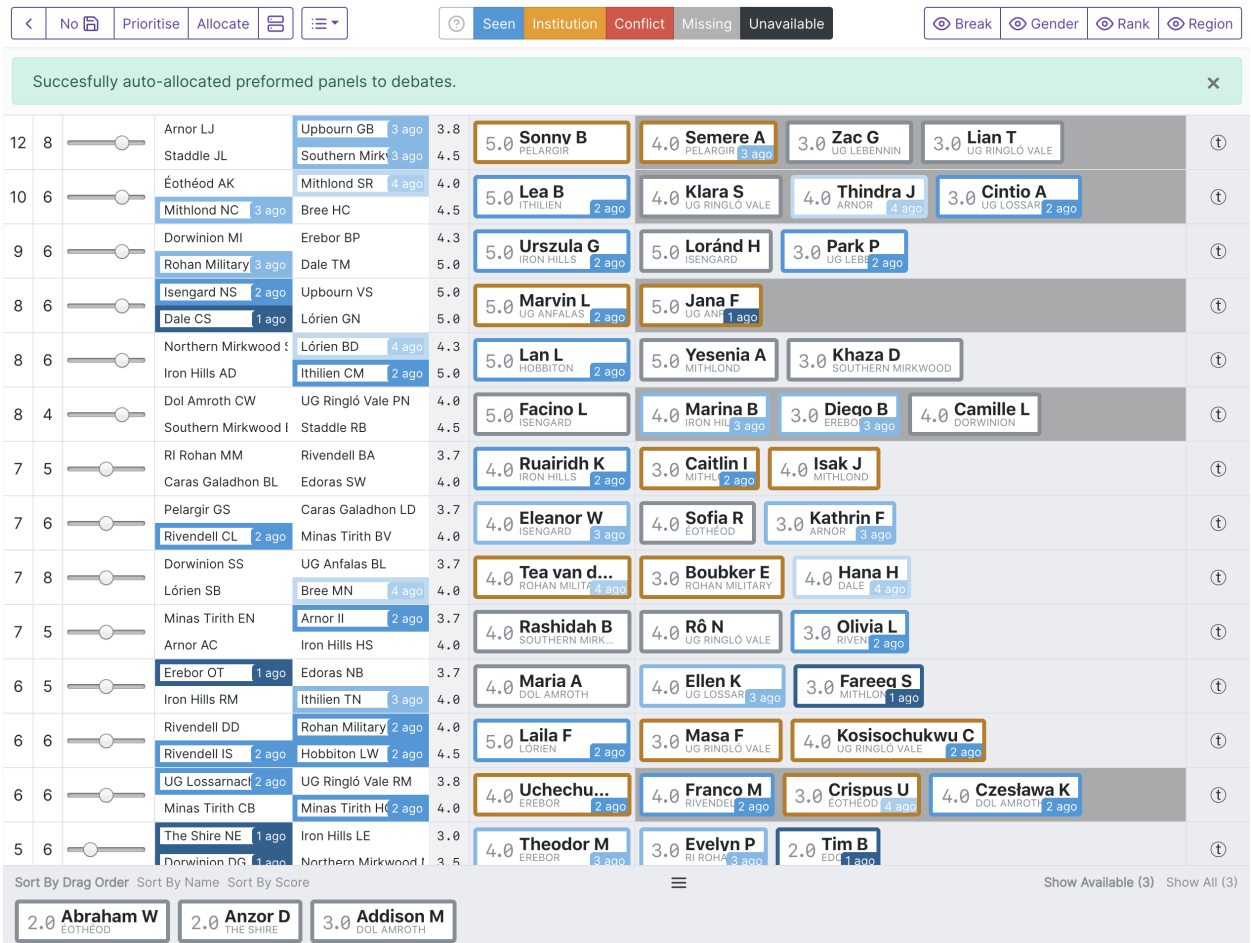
< No Prioritise Allocate

? Seen Institution Conflict Missing Unavailable

Break Gender Rank Region

Succesfully auto-allocated preformed panels to debates. ×

| | | | | | | | |
|---|---|---|---|---|---|---|---|
| 12 | 8 | Arnor LJ / Staddle JL | Upbourn GB 3 ago / Southern Mirky 3 ago | 3.8 / 4.5 | 5.0 Sonny B PELARGIR | 4.0 Semere A PELARGIR 3 ago; 3.0 Zac G UG LEBENNIN; 3.0 Lian T UG RINGLÓ VALE | ⓣ |
| 10 | 6 | Éothéod AK / Mithlond NC 3 ago | Mithlond SR 4 ago / Bree HC | 4.0 / 4.5 | 5.0 Lea B ITHILIEN 2 ago | 4.0 Klara S UG RINGLÓ VALE; 4.0 Thindra J ARNOR 4 ago; 3.0 Cintio A UG LOSSAR 2 ago | ⓣ |
| 9 | 6 | Dorwinion MI / Rohan Military 3 ago | Erebor BP / Dale TM | 4.3 / 5.0 | 5.0 Urszula G IRON HILLS 2 ago | 5.0 Loránd H ISENGARD; 3.0 Park P UG LEBE 2 ago | ⓣ |
| 8 | 6 | Isengard NS 2 ago / Dale CS 1 ago | Upbourn VS / Lórien GN | 5.0 / 5.0 | 5.0 Marvin L UG ANFALAS 2 ago | 5.0 Jana F UG ANF 1 ago | ⓣ |
| 8 | 6 | Northern Mirkwood S / Iron Hills AD | Lórien BD 4 ago / Ithilien CM 2 ago | 4.3 / 5.0 | 5.0 Lan L HOBBITON 2 ago | 5.0 Yesenia A MITHLOND; 3.0 Khaza D SOUTHERN MIRKWOOD | ⓣ |
| 8 | 4 | Dol Amroth CW / Southern Mirkwood I | UG Ringló Vale PN / Staddle RB | 4.0 / 4.5 | 5.0 Facino L ISENGARD | 4.0 Marina B IRON HIL 3 ago; 3.0 Diego B EREBO 3 ago; 4.0 Camille L DORWINION | ⓣ |
| 7 | 5 | RI Rohan MM / Caras Galadhon BL | Rivendell BA / Edoras SW | 3.7 / 4.0 | 4.0 Ruairidh K IRON HILLS 2 ago | 3.0 Caitlin I MITHL 2 ago; 4.0 Isak J MITHLOND | ⓣ |
| 7 | 6 | Pelargir GS / Rivendell CL 2 ago | Caras Galadhon LD / Minas Tirith BV | 3.7 / 4.0 | 4.0 Eleanor W ISENGARD 3 ago | 4.0 Sofia R ÉOTHÉOD; 3.0 Kathrin F ARNOR 3 ago | ⓣ |
| 7 | 8 | Dorwinion SS / Lórien SB | UG Anfalas BL / Bree MN 4 ago | 3.7 / 4.0 | 4.0 Tea van d... ROHAN MILITA 4 ago | 3.0 Boubker E ROHAN MILITARY; 4.0 Hana H DALE 4 ago | ⓣ |
| 7 | 5 | Minas Tirith EN / Arnor AC | Arnor II 2 ago / Iron Hills HS | 3.7 / 4.0 | 4.0 Rashidah B SOUTHERN MIRK... | 4.0 Rô N UG RINGLÓ VALE; 3.0 Olivia L RIVEN 2 ago | ⓣ |
| 6 | 5 | Erebor OT 1 ago / Iron Hills RM | Edoras NB / Ithilien TN 3 ago | 3.7 / 4.0 | 4.0 Maria A DOL AMROTH | 4.0 Ellen K UG LOSSAR 3 ago; 3.0 Fareeq S MITHLON 1 ago | ⓣ |
| 6 | 6 | Rivendell DD / Rivendell IS 2 ago | Rohan Military 2 ago / Hobbiton LW 2 ago | 4.0 / 4.5 | 5.0 Laila F LÓRIEN 2 ago | 3.0 Masa F UG RINGLÓ VALE; 4.0 Kosisochukwu C UG RINGLÓ VALE 2 ago | ⓣ |
| 6 | 6 | UG Lossarnach 2 ago / Minas Tirith CB | UG Ringló Vale RM / Minas Tirith HC 2 ago | 3.8 / 4.0 | 4.0 Uchechu... EREBOR 2 ago | 4.0 Franco M RIVENDEL 2 ago; 3.0 Crispus U ÉOTHÉOD 4 ago; 4.0 Czesława K DOL AMROTH 2 ago | ⓣ |
| 5 | 6 | The Shire NE 1 ago / Dorwinion DG 1 ago | Iron Hills LE / Northern Mirkwood I | 3.0 / 3.5 | 4.0 Theodor M EREBOR 3 ago | 3.0 Evelyn P RI ROHA 3 ago; 2.0 Tim B EDO 1 ago | ⓣ |

Sort By Drag Order Sort By Name Sort By Score Show Available (3) Show All (3)

2.0 Abraham W ÉOTHÉOD 2.0 Anzor D THE SHIRE 3.0 Addison M DOL AMROTH